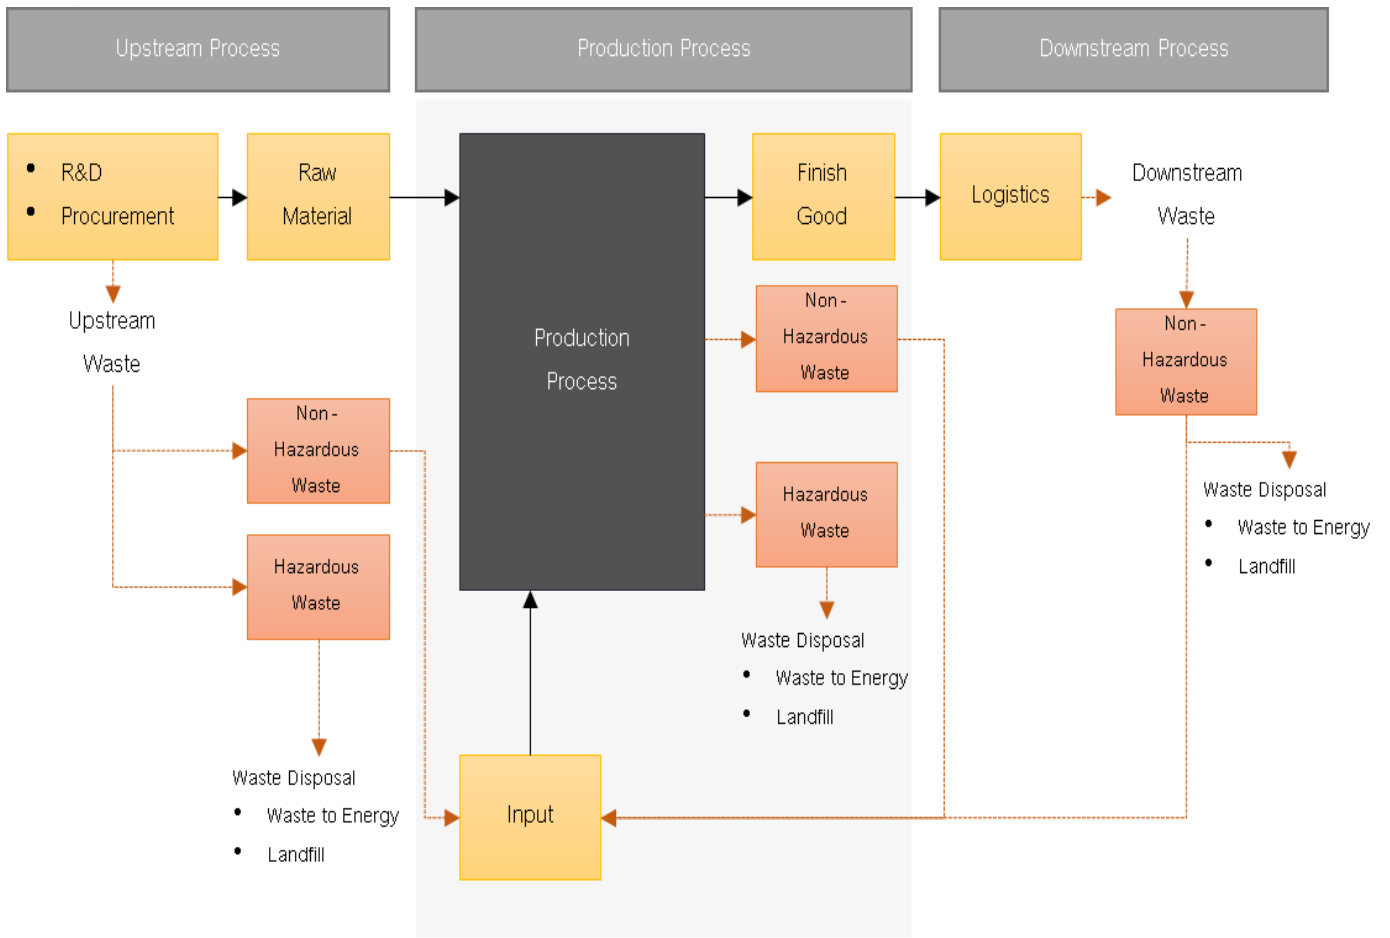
Upstream Process

Production Process

Downstream Process

• R&D
• Procurement

Raw Material

Production Process

Finish Good

Logistics

Downstream Waste

Upstream Waste

Non - Hazardous Waste

Non - Hazardous Waste

Non - Hazardous Waste

Hazardous Waste

Hazardous Waste

Waste Disposal
• Waste to Energy
• Landfill

Waste Disposal
• Waste to Energy
• Landfill

Waste Disposal
• Waste to Energy
• Landfill

Input